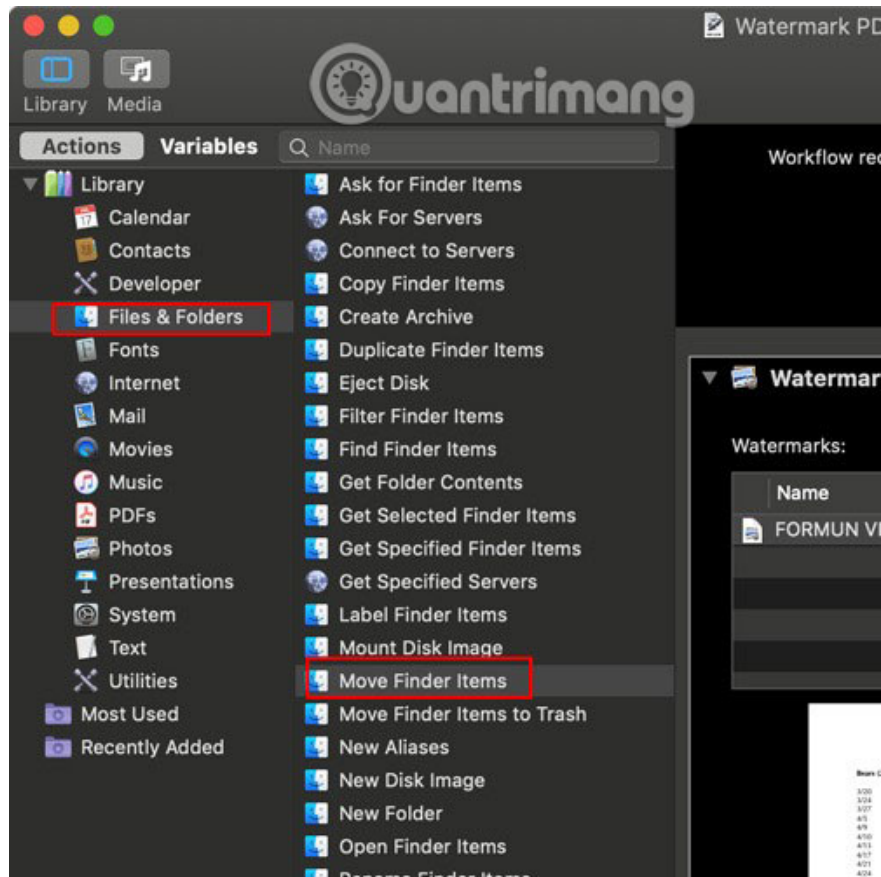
Watermark PD

Library Media

Quantrimang

Actions Variables

Name

Library
Calendar
Contacts
Developer
Files & Folders
Fonts
Internet
Mail
Movies
Music
PDFs
Photos
Presentations
System
Text
Utilities
Most Used
Recently Added

Ask for Finder Items
Ask For Servers
Connect to Servers
Copy Finder Items
Create Archive
Duplicate Finder Items
Eject Disk
Filter Finder Items
Find Finder Items
Get Folder Contents
Get Selected Finder Items
Get Specified Finder Items
Get Specified Servers
Label Finder Items
Mount Disk Image
Move Finder Items
Move Finder Items to Trash
New Aliases
New Disk Image
New Folder
Open Finder Items
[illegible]

Workflow re

Watermar

Watermarks:

Name

FORMUN V

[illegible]